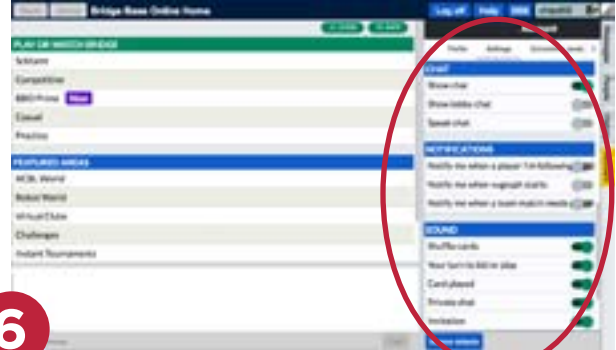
Bridge Base Online Home

Log off Help

PLAY OR WATCH BRIDGE

Solitaire

Competitive

BBO Prime New

Casual

Practice

FEATURED AREAS

ACBL World

Robot World

Virtual Clubs

Challenges

Instant Tournaments

Profile Settings

CHAT

Show chat

Show lobby chat

Speak chat

NOTIFICATIONS

Notify me when a player I'm following

Notify me when sugnup starts

Notify me when a team match needs

SOUND

Shuffle cards

Your turn to bid or play

Card played

Private chat

Invitation

6